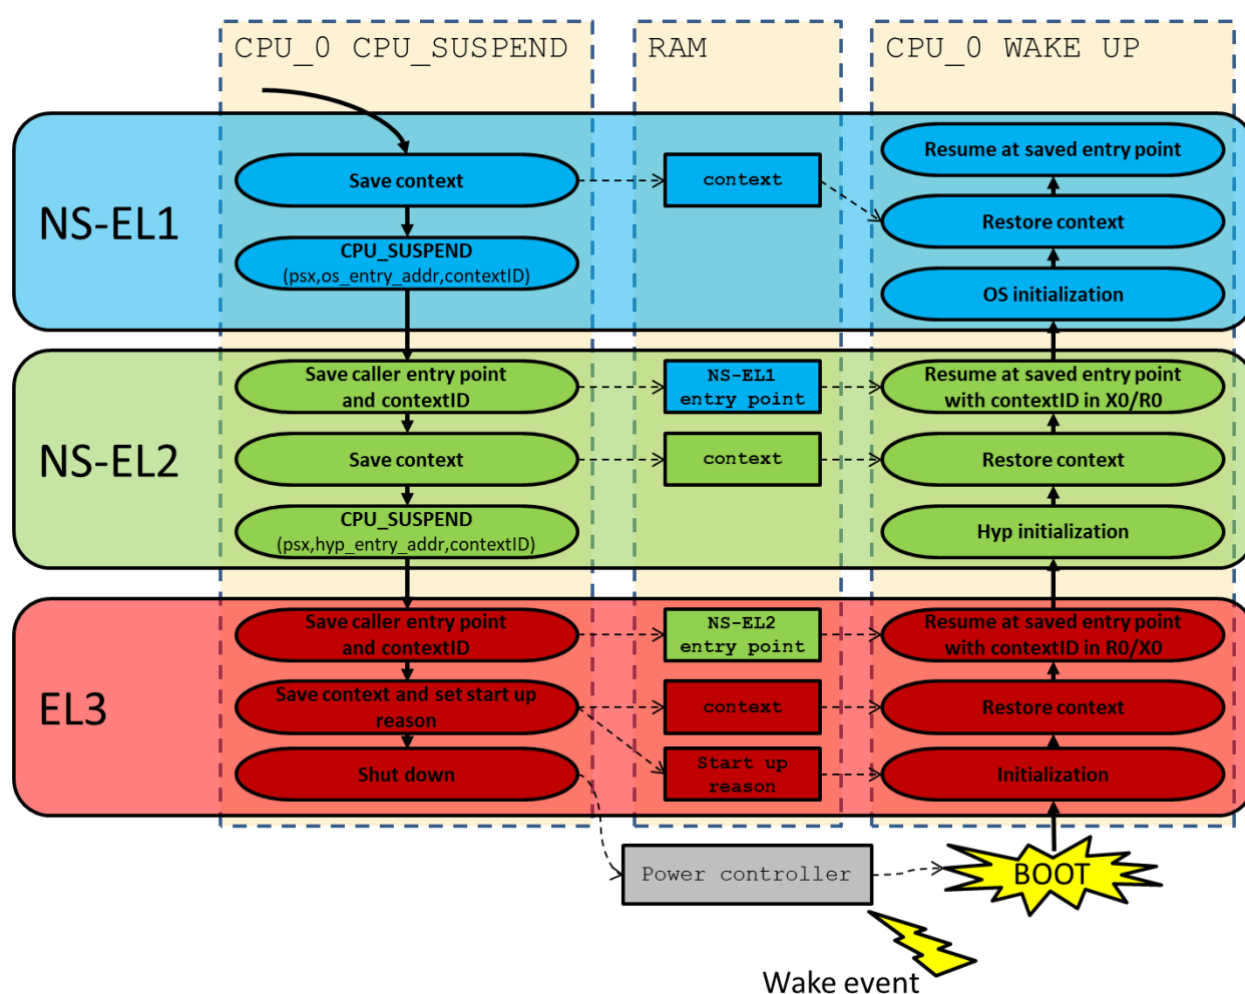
CPU_0 CPU_SUSPEND

RAM

CPU_0 WAKE UP

NS-EL1

Save context

CPU_SUSPEND (psx,os_entry_addr,contextID)

context

Resume at saved entry point

Restore context

OS initialization

NS-EL2

Save caller entry point and contextID

Save context

CPU_SUSPEND (psx,hyp_entry_addr,contextID)

NS-EL1 entry point

context

Resume at saved entry point with contextID in X0/R0

Restore context

Hyp initialization

EL3

Save caller entry point and contextID

Save context and set start up reason

Shut down

NS-EL2 entry point

context

Start up reason

Resume at saved entry point with contextID in R0/X0

Restore context

Initialization

Power controller

BOOT

Wake event